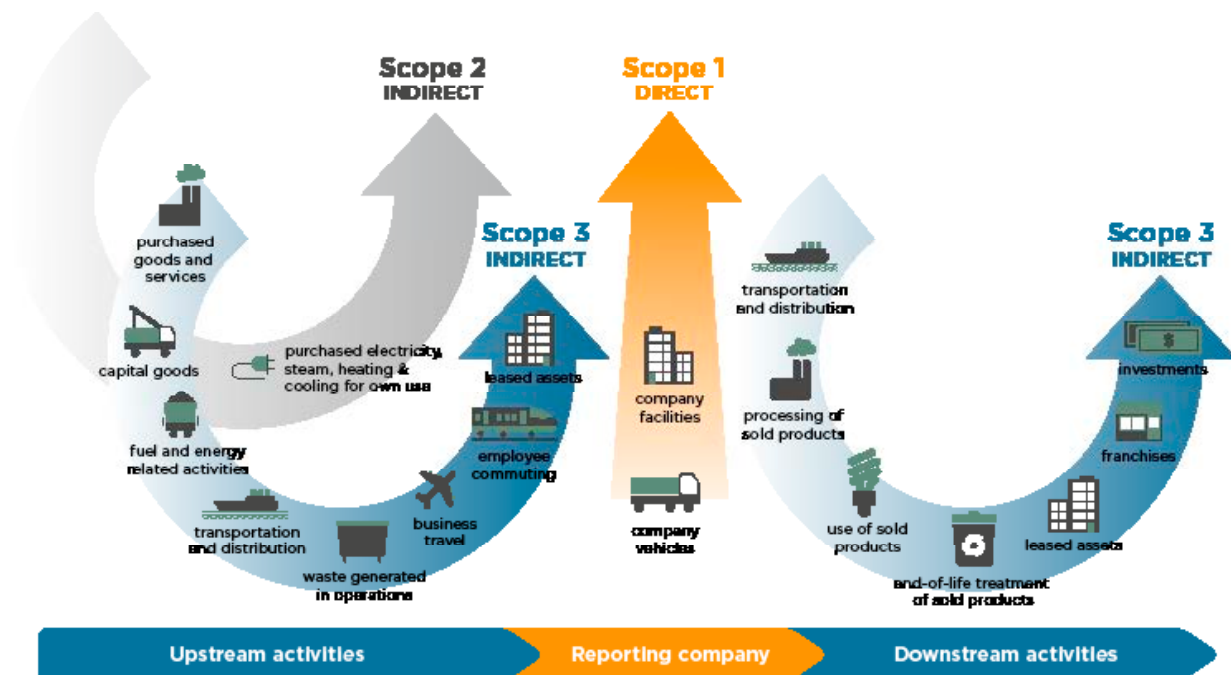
Scope 2
INDIRECT

Scope 1
DIRECT

Scope 3
INDIRECT

Scope 3
INDIRECT

purchased goods and services

capital goods

purchased electricity, steam, heating & cooling for own use

fuel and energy related activities

transportation and distribution

waste generated in operations

business travel

employee commuting

leased assets

company facilities

company vehicles

transportation and distribution

processing of sold products

use of sold products

end-of-life treatment of sold products

leased assets

franchises

investments

$

Upstream activities

Reporting company

Downstream activities